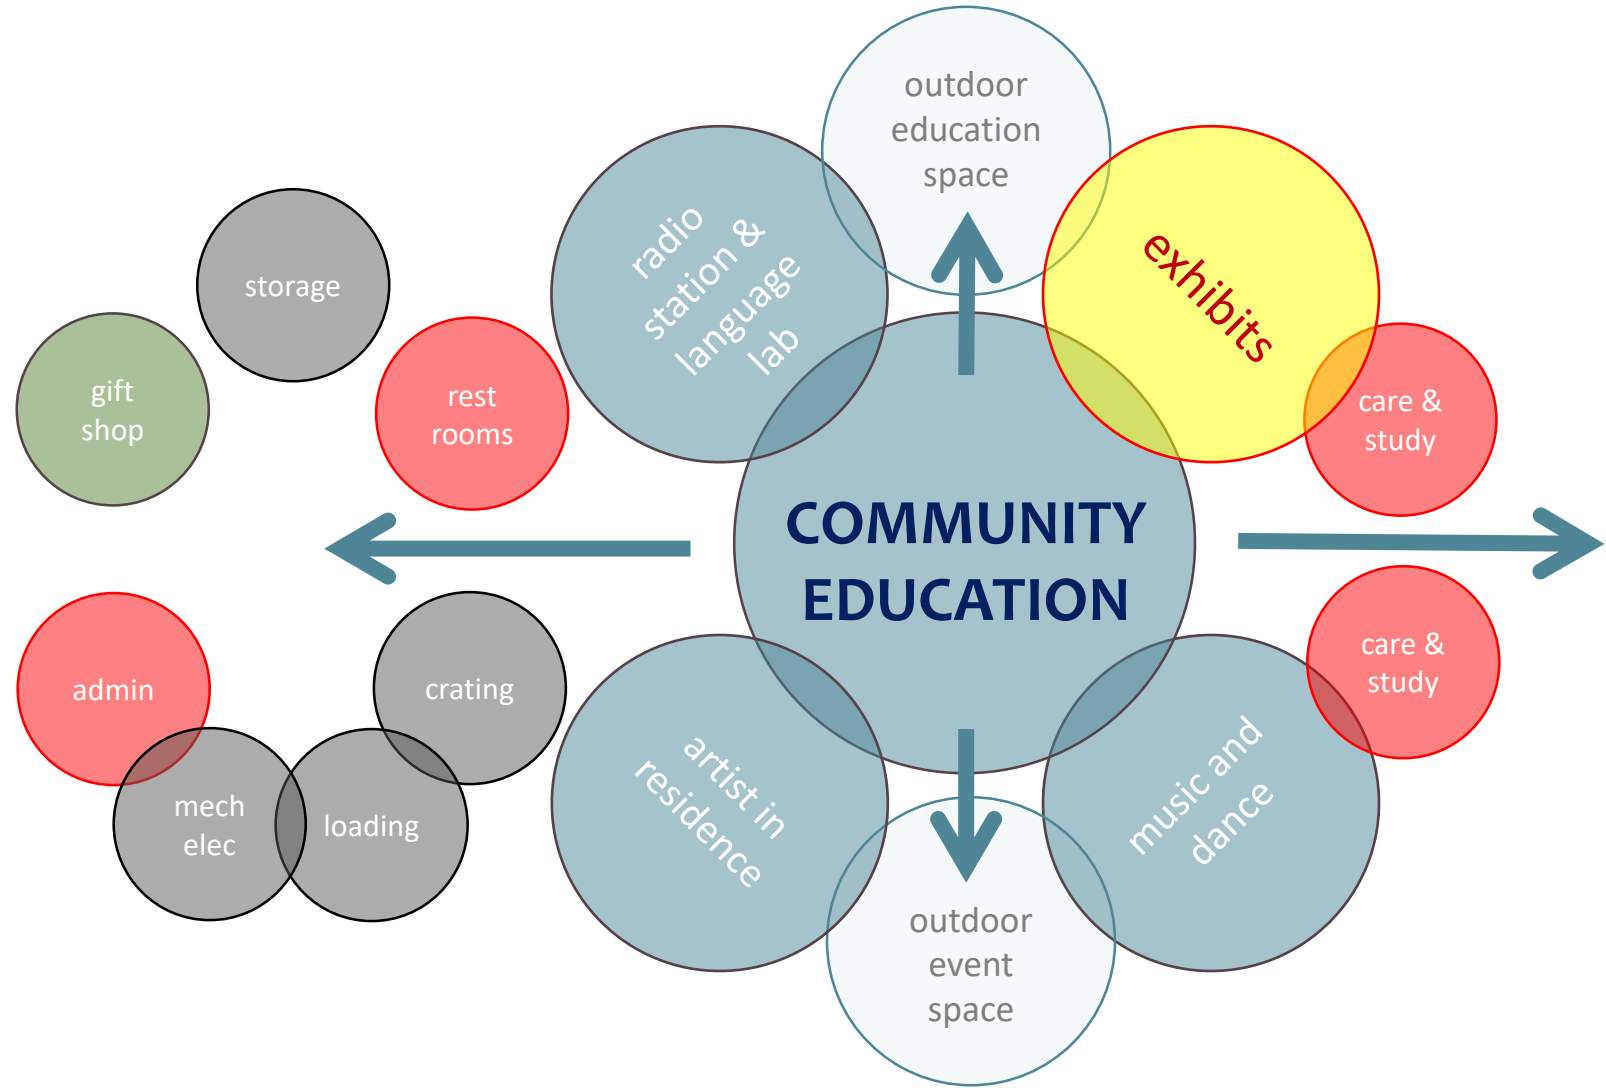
storage

gift shop

rest rooms

radio station & language lab

outdoor education space

exhibits

care & study

COMMUNITY EDUCATION

care & study

admin

crating

mech elec

loading

artist in residence

music and dance

outdoor event space